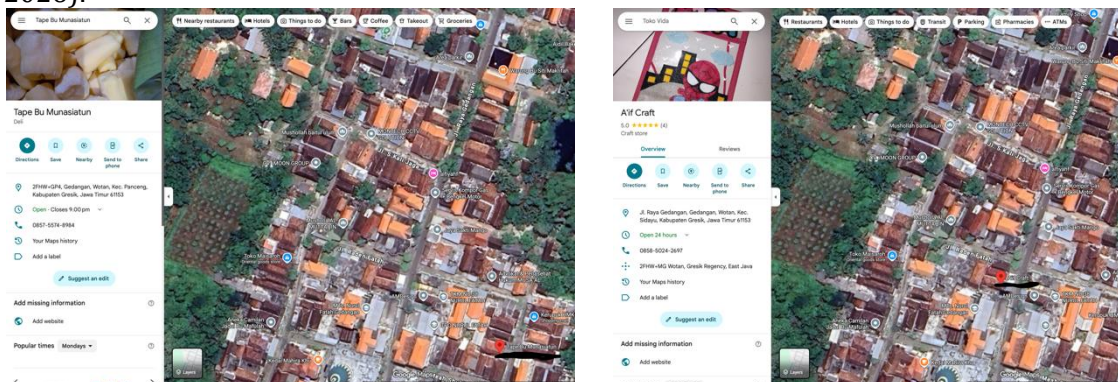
2023).

Tape Bu Munasiatun

Nearby restaurants Hotels Things to do Bars Coffee Takeout Groceries

Tape Bu Munasiatun
Deli

Directions Save Nearby Send to phone Share

2FHW+GP4, Gedangan, Wotan, Kec. Panceng, Kabupaten Gresik, Jawa Timur 61153

Open · Closes 9:00 pm

0857-5574-8984

Your Maps history

Add a label

Suggest an edit

Add missing information

Add website

Popular times Mondays

Layers

MOON GROUP

Toko Mafiana

Google

Toko Vida

Restaurants Hotels Things to do Transit Parking Pharmacies ATMs

A'if Craft
5.0 ★★★★★ (4)
Craft store

Overview Reviews

Directions Save Nearby Send to phone Share

Jl. Raya Gedangan, Gedangan, Wotan, Kec. Sidayu, Kabupaten Gresik, Jawa Timur 61153

Open 24 hours

0858-5024-2697

2FHW+MG Wotan, Gresik Regency, East Java

Your Maps history

Add a label

Suggest an edit

Add missing information

Add website

Layers

MOON GROUP

Toko Mafiana